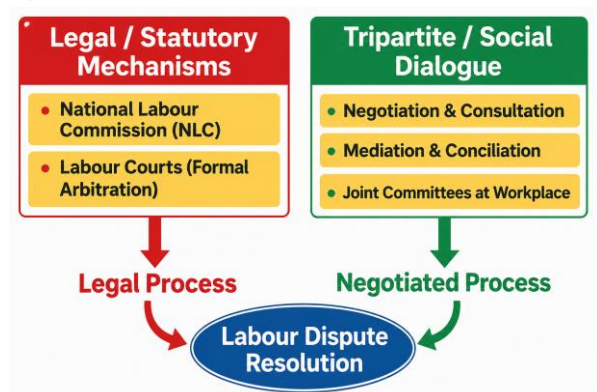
Legal / Statutory Mechanisms

National Labour Commission (NLC)

Labour Courts (Formal Arbitration)

Tripartite / Social Dialogue

Negotiation & Consultation

Mediation & Conciliation

Joint Committees at Workplace

Legal Process

Negotiated Process

Labour Dispute Resolution